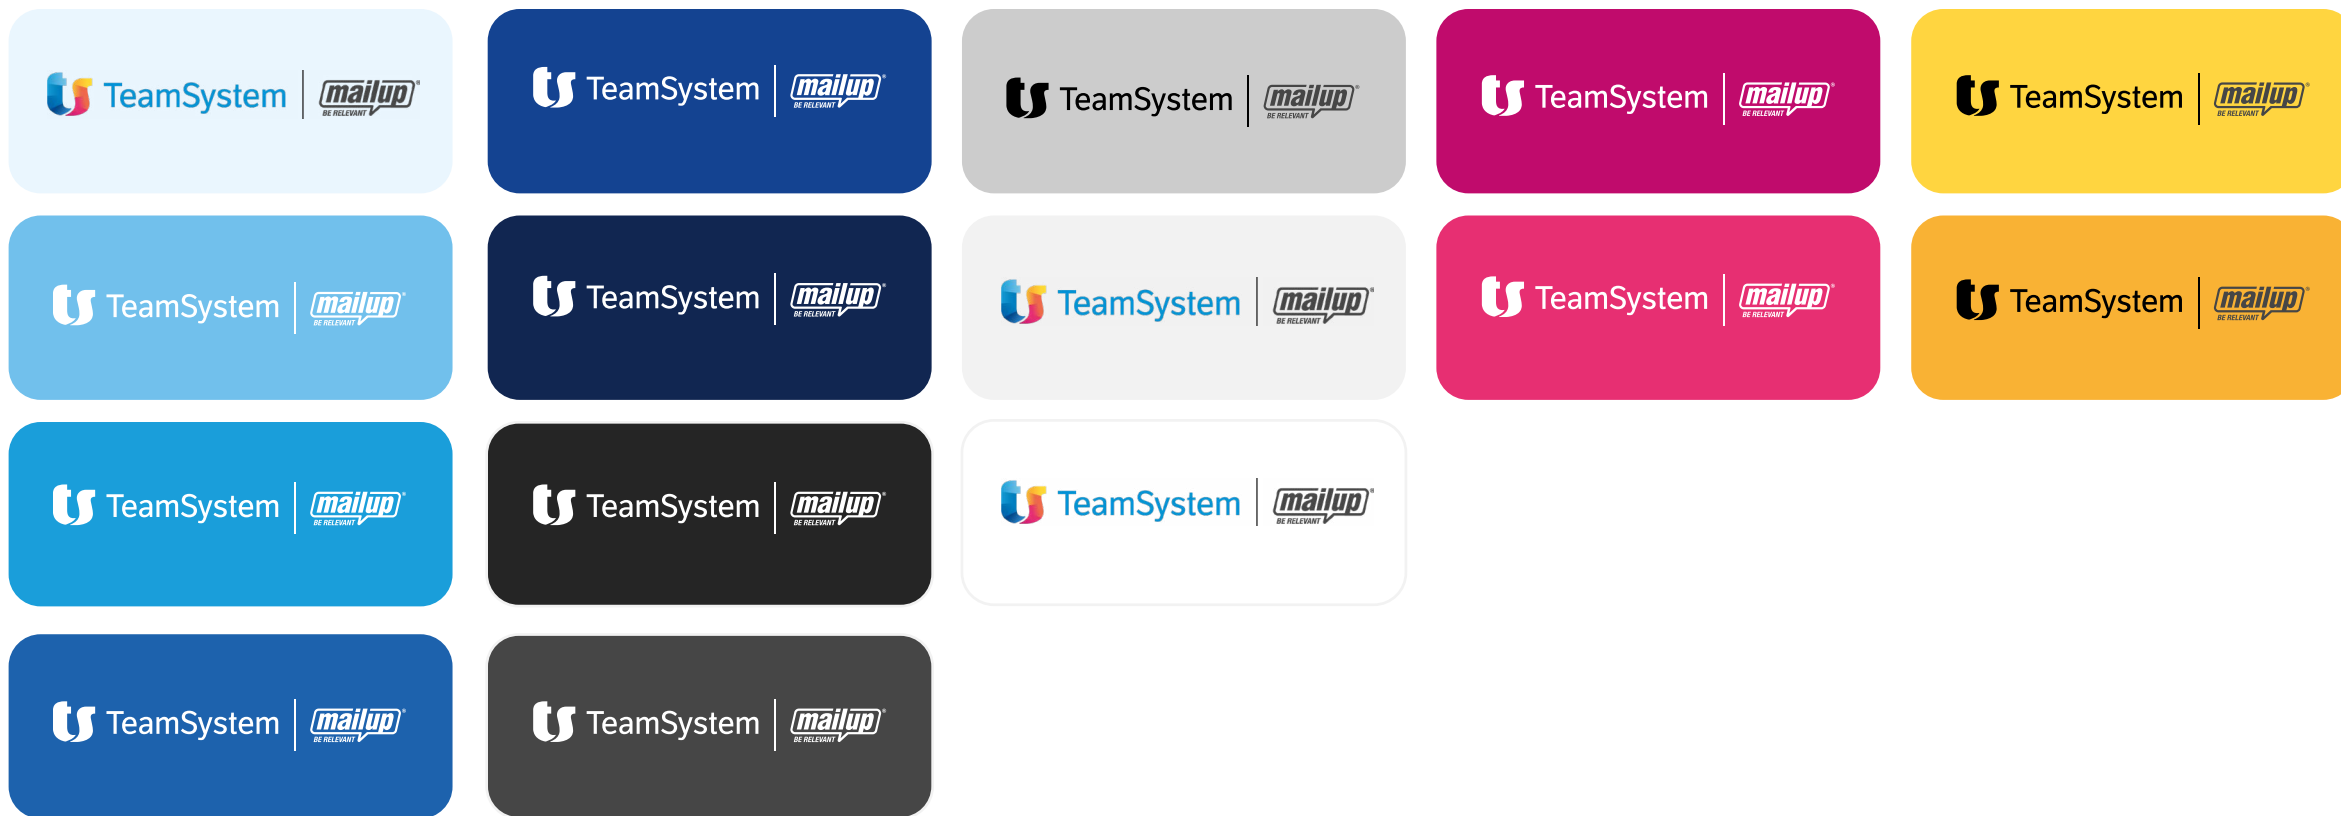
TeamSystem mailup BE RELEVANT

TeamSystem mailup BE RELEVANT

TeamSystem mailup BE RELEVANT

TeamSystem mailup BE RELEVANT

TeamSystem mailup BE RELEVANT

TeamSystem mailup BE RELEVANT

TeamSystem mailup BE RELEVANT

TeamSystem mailup BE RELEVANT

TeamSystem mailup BE RELEVANT

TeamSystem mailup BE RELEVANT

TeamSystem mailup BE RELEVANT

TeamSystem mailup BE RELEVANT

TeamSystem mailup BE RELEVANT

TeamSystem mailup BE RELEVANT

TeamSystem mailup BE RELEVANT